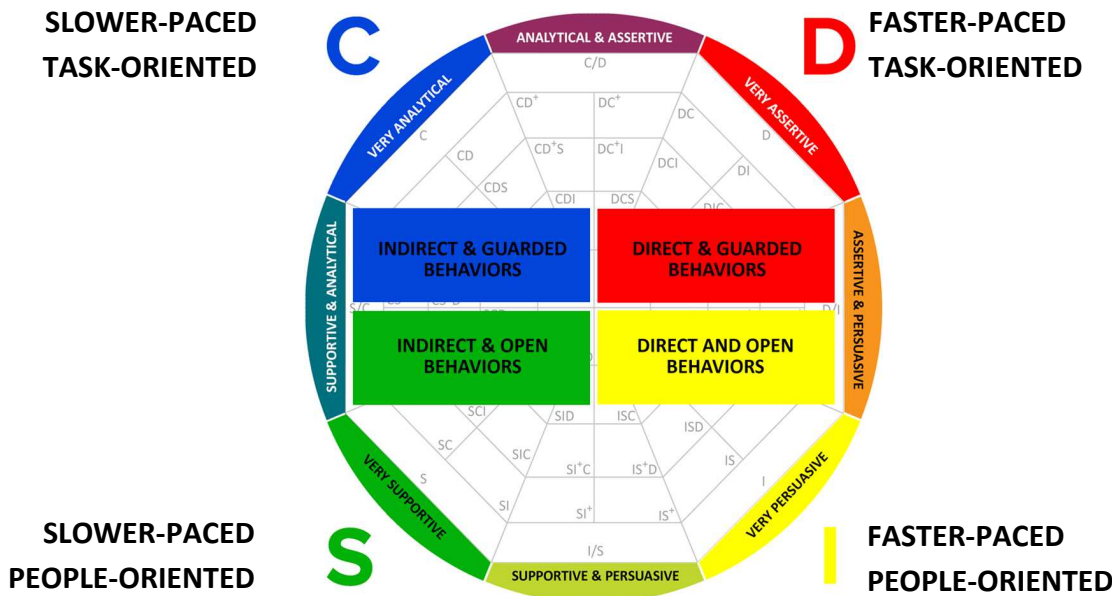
SLOWER-PACED
TASK-ORIENTED

C

ANALYTICAL & ASSERTIVE

D

FASTER-PACED
TASK-ORIENTED

VERY ANALYTICAL

VERY ASSERTIVE

C/D

$CD^+$

$DC^+$

C

DC

CD

$CD^+S$

$DC^+I$

D

DCI

CDS

DI

CDI

DCS

DIC

SUPPORTIVE & ANALYTICAL

INDIRECT & GUARDED BEHAVIORS

DIRECT & GUARDED BEHAVIORS

ASSERTIVE & PERSUASIVE

S/C

D/I

INDIRECT & OPEN BEHAVIORS

DIRECT AND OPEN BEHAVIORS

SCI

SID

ISC

SC

ISD

SIC

IS

$SI^+C$

$IS^+D$

S

I

SI

$SI^+$

$IS^+$

VERY SUPPORTIVE

VERY PERSUASIVE

I/S

SLOWER-PACED
PEOPLE-ORIENTED

S

SUPPORTIVE & PERSUASIVE

I

FASTER-PACED
PEOPLE-ORIENTED